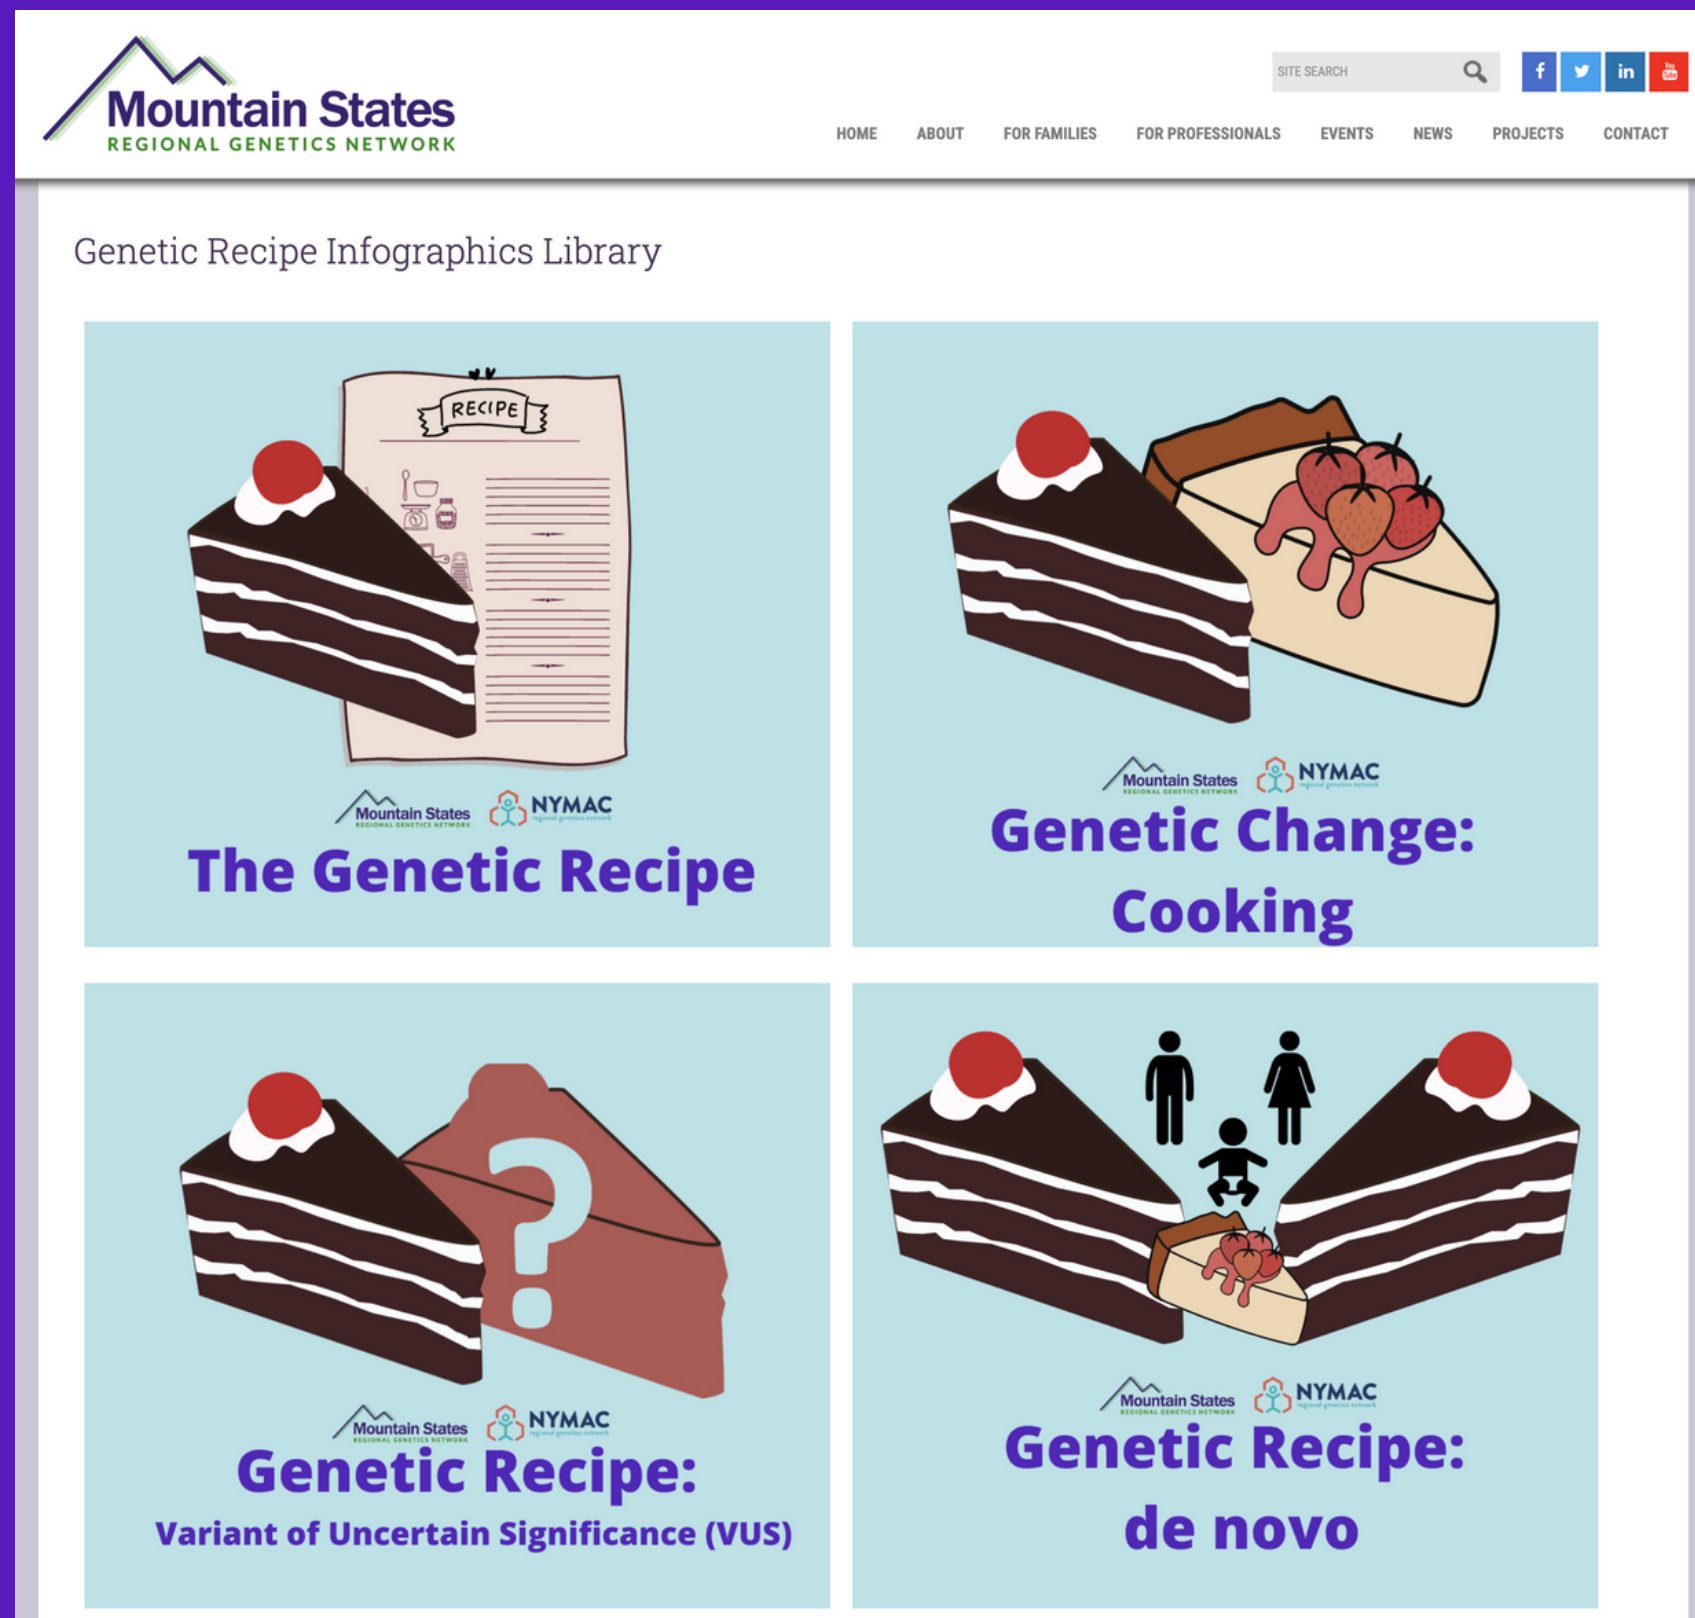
Mountain States
REGIONAL GENETICS NETWORK

SITE SEARCH

HOME ABOUT FOR FAMILIES FOR PROFESSIONALS EVENTS NEWS PROJECTS CONTACT

Genetic Recipe Infographics Library

RECIPE

Mountain States REGIONAL GENETICS NETWORK NYMAC regional genetics network

The Genetic Recipe

Mountain States REGIONAL GENETICS NETWORK NYMAC regional genetics network

Genetic Change: Cooking

Mountain States REGIONAL GENETICS NETWORK NYMAC regional genetics network

Genetic Recipe:

Variant of Uncertain Significance (VUS)

Mountain States REGIONAL GENETICS NETWORK NYMAC regional genetics network

Genetic Recipe: de novo